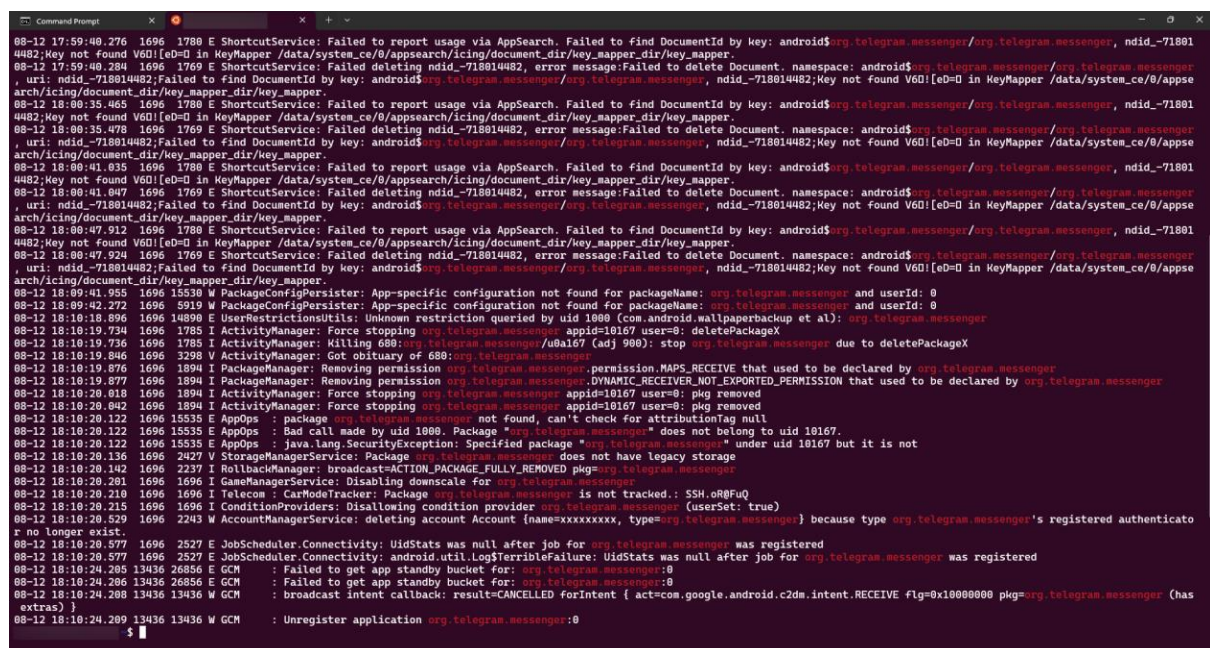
Command Prompt

08-12 17:59:40.276  1696  1780 E ShortcutService: Failed to report usage via AppSearch. Failed to find DocumentId by key: android$org.telegram.messenger/org.telegram.messenger, ndid_-718014482;Key not found V6[eD= in KeyMapper /data/system_ce/0/appsearch/icing/document_dir/key_mapper_dir/key_mapper.
08-12 17:59:40.284  1696  1769 E ShortcutService: Failed deleting ndid_-718014482, error message:Failed to delete Document. namespace: android$org.telegram.messenger/org.telegram.messenger, uri: ndid_-718014482;Failed to find DocumentId by key: android$org.telegram.messenger/org.telegram.messenger, ndid_-718014482;Key not found V6[eD= in KeyMapper /data/system_ce/0/appsearch/icing/document_dir/key_mapper_dir/key_mapper.
08-12 18:00:35.465  1696  1780 E ShortcutService: Failed to report usage via AppSearch. Failed to find DocumentId by key: android$org.telegram.messenger/org.telegram.messenger, ndid_-718014482;Key not found V6[eD= in KeyMapper /data/system_ce/0/appsearch/icing/document_dir/key_mapper_dir/key_mapper.
08-12 18:00:35.478  1696  1769 E ShortcutService: Failed deleting ndid_-718014482, error message:Failed to delete Document. namespace: android$org.telegram.messenger/org.telegram.messenger, uri: ndid_-718014482;Failed to find DocumentId by key: android$org.telegram.messenger/org.telegram.messenger, ndid_-718014482;Key not found V6[eD= in KeyMapper /data/system_ce/0/appsearch/icing/document_dir/key_mapper_dir/key_mapper.
08-12 18:00:41.035  1696  1780 E ShortcutService: Failed to report usage via AppSearch. Failed to find DocumentId by key: android$org.telegram.messenger/org.telegram.messenger, ndid_-718014482;Key not found V6[eD= in KeyMapper /data/system_ce/0/appsearch/icing/document_dir/key_mapper_dir/key_mapper.
08-12 18:00:41.047  1696  1769 E ShortcutService: Failed deleting ndid_-718014482, error message:Failed to delete Document. namespace: android$org.telegram.messenger/org.telegram.messenger, uri: ndid_-718014482;Failed to find DocumentId by key: android$org.telegram.messenger/org.telegram.messenger, ndid_-718014482;Key not found V6[eD= in KeyMapper /data/system_ce/0/appsearch/icing/document_dir/key_mapper_dir/key_mapper.
08-12 18:00:47.912  1696  1780 E ShortcutService: Failed to report usage via AppSearch. Failed to find DocumentId by key: android$org.telegram.messenger/org.telegram.messenger, ndid_-718014482;Key not found V6[eD= in KeyMapper /data/system_ce/0/appsearch/icing/document_dir/key_mapper_dir/key_mapper.
08-12 18:00:47.924  1696  1769 E ShortcutService: Failed deleting ndid_-718014482, error message:Failed to delete Document. namespace: android$org.telegram.messenger/org.telegram.messenger, uri: ndid_-718014482;Failed to find DocumentId by key: android$org.telegram.messenger/org.telegram.messenger, ndid_-718014482;Key not found V6[eD= in KeyMapper /data/system_ce/0/appsearch/icing/document_dir/key_mapper_dir/key_mapper.
08-12 18:09:41.955  1696 15530 W PackageConfigPersister: App-specific configuration not found for packageName: org.telegram.messenger and userId: 0
08-12 18:09:42.272  1696  5919 W PackageConfigPersister: App-specific configuration not found for packageName: org.telegram.messenger and userId: 0
08-12 18:10:18.896  1696 14890 E UserRestrictionsUtils: Unknown restriction queried by uid 1000 (com.android.wallpaperbackup et al): org.telegram.messenger
08-12 18:10:19.734  1696  1785 I ActivityManager: Force stopping org.telegram.messenger appid=10167 user=0: deletePackageX
08-12 18:10:19.736  1696  1785 I ActivityManager: Killing 680:org.telegram.messenger/u0a167 (adj 900): stop org.telegram.messenger due to deletePackageX
08-12 18:10:19.846  1696  3298 V ActivityManager: Got obituary of 680:org.telegram.messenger
08-12 18:10:19.876  1696  1894 I PackageManager: Removing permission org.telegram.messenger.permission.MAPS_RECEIVE that used to be declared by org.telegram.messenger
08-12 18:10:19.877  1696  1894 I PackageManager: Removing permission org.telegram.messenger.DYNAMIC_RECEIVER_NOT_EXPORTED_PERMISSION that used to be declared by org.telegram.messenger
08-12 18:10:20.018  1696  1894 I ActivityManager: Force stopping org.telegram.messenger appid=10167 user=0: pkg removed
08-12 18:10:20.042  1696  1894 I ActivityManager: Force stopping org.telegram.messenger appid=10167 user=0: pkg removed
08-12 18:10:20.122  1696 15535 E AppOps  : package org.telegram.messenger not found, can't check for attributionTag null
08-12 18:10:20.122  1696 15535 E AppOps  : Bad call made by uid 1000. Package "org.telegram.messenger" does not belong to uid 10167.
08-12 18:10:20.122  1696 15535 E AppOps  : java.lang.SecurityException: Specified package "org.telegram.messenger" under uid 10167 but it is not
08-12 18:10:20.136  1696  2427 V StorageManagerService: Package org.telegram.messenger does not have legacy storage
08-12 18:10:20.142  1696  2237 I RollbackManager: broadcast=ACTION_PACKAGE_FULLY_REMOVED pkg=org.telegram.messenger
08-12 18:10:20.201  1696  1696 I GameManagerService: Disabling downscale for org.telegram.messenger
08-12 18:10:20.210  1696  1696 I Telecom : CarModeTracker: Package org.telegram.messenger is not tracked.: SSH.oR@FuQ
08-12 18:10:20.215  1696  1696 I ConditionProviders: Disallowing condition provider org.telegram.messenger (userSet: true)
08-12 18:10:20.529  1696  2243 W AccountManagerService: deleting account Account {name=xxxxxxxxx, type=org.telegram.messenger} because type org.telegram.messenger's registered authenticator no longer exist.
08-12 18:10:20.577  1696  2527 E JobScheduler.Connectivity: UidStats was null after job for org.telegram.messenger was registered
08-12 18:10:20.577  1696  2527 E JobScheduler.Connectivity: android.util.Log$TerribleFailure: UidStats was null after job for org.telegram.messenger was registered
08-12 18:10:24.205 13436 26856 E GCM     : Failed to get app standby bucket for: org.telegram.messenger:0
08-12 18:10:24.206 13436 26856 E GCM     : Failed to get app standby bucket for: org.telegram.messenger:0
08-12 18:10:24.208 13436 13436 W GCM     : broadcast intent callback: result=CANCELLED forIntent { act=com.google.android.c2dm.intent.RECEIVE flg=0x10000000 pkg=org.telegram.messenger (has extras) }
08-12 18:10:24.209 13436 13436 W GCM     : Unregister application org.telegram.messenger:0
$